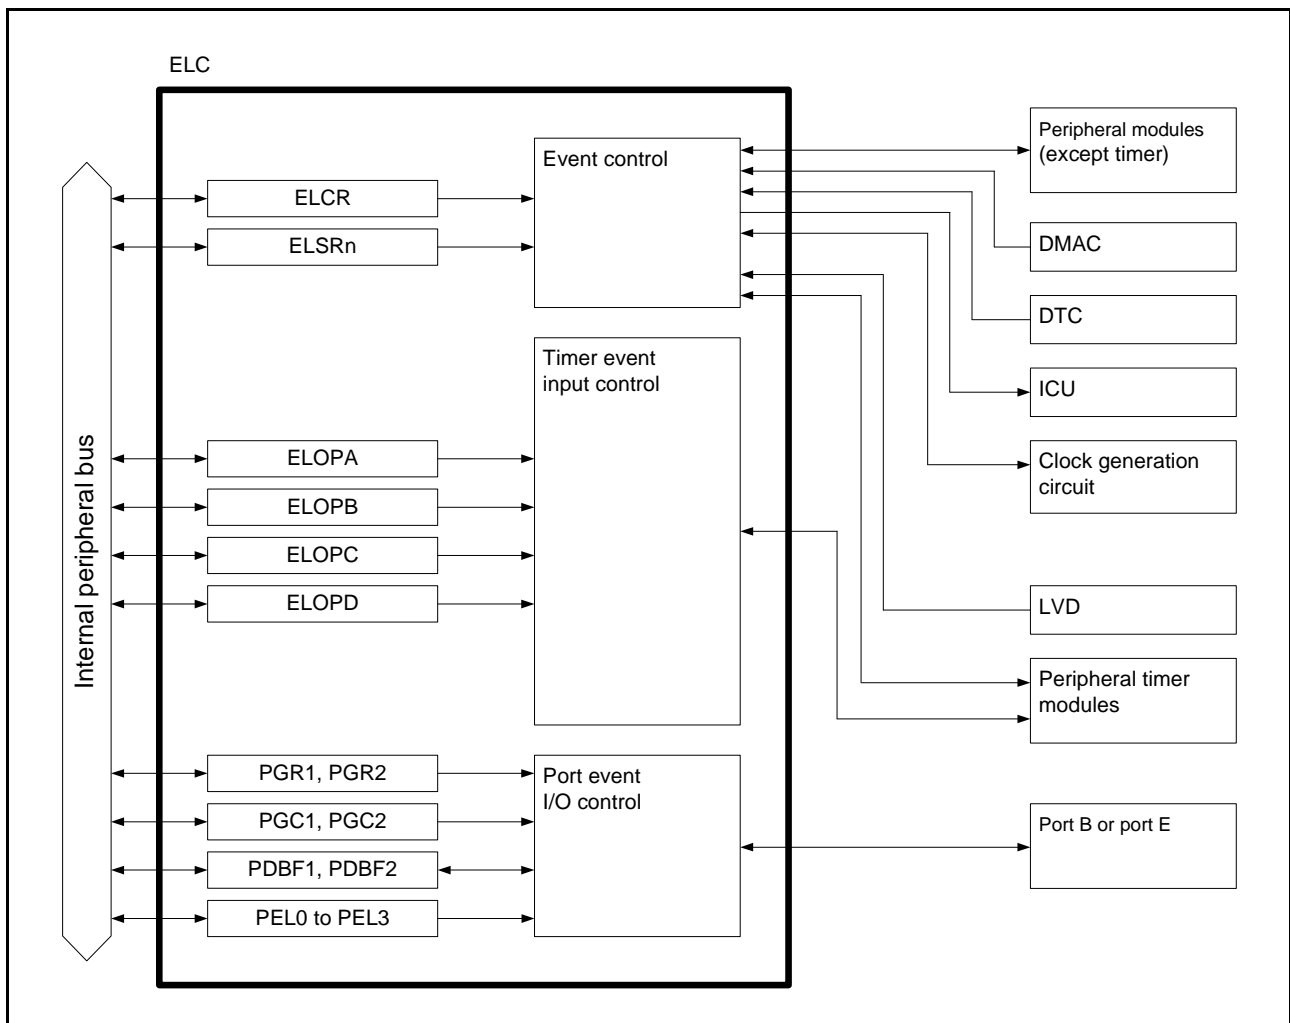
ELC

Internal peripheral bus

ELCR

ELSRn

Event control

Timer event input control

ELOPA

ELOPB

ELOPC

ELOPD

PGR1, PGR2

PGC1, PGC2

PDBF1, PDBF2

PEL0 to PEL3

Port event I/O control

Peripheral modules (except timer)

DMAC

DTC

ICU

Clock generation circuit

LVD

Peripheral timer modules

Port B or port E